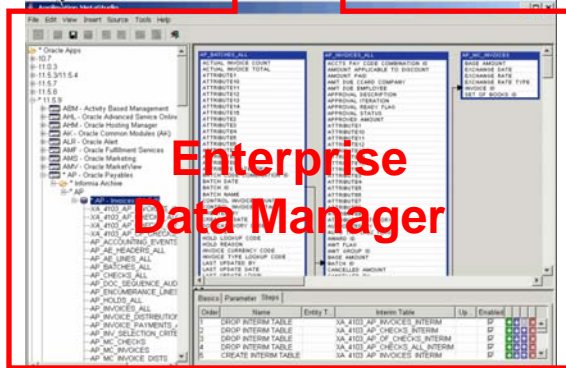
Applix Iron MetaStudio

File Edit View Insert Source Tools Help

* Oracle Apps
10.7
11.0.3
11.5.3/11.5.4
11.5.7
11.5.8
11.5.9
ABM - Activity Based Management
AHL - Oracle Advanced Service Online
AHM - Oracle Hosting Manager
AK - Oracle Common Modules (AK)
ALR - Oracle Alert
AMF - Oracle Fulfillment Services
AMS - Oracle Marketing
AMV - Oracle MarketView
* AP - Oracle Payables
* Informia Archive
* AP
* AP - Invoices
XA_4103_AP_
XA_4103_AP_CHECK
XA_4103_AP_
XA_4103_AP_CHECKS
AP_ACCOUNTING_EVENTS
AP_AE_HEADERS_ALL
AP_AE_LINES_ALL
AP_BATCHES_ALL
AP_CHECKS_ALL
AP_DOC_SEQUENCE_AUD
AP_ENCUMBRANCE_LINES
AP_HOLDS_ALL
AP_INVOICES_ALL
AP_INVOICE_DISTRIBUTIO
AP_INVOICE_PAYMENTS_
AP_SELECTION_CRITE
AP_MC_CHECKS
AP_MC_INVOICES
AP_MC_INVOICE_DISTS

AP_BATCHES_ALL
ACTUAL INVOICE COUNT
ACTUAL INVOICE TOTAL
ATTRIBUTE1
ATTRIBUTE10
ATTRIBUTE11
ATTRIBUTE12
ATTRIBUTE13
ATTRIBUTE14
ATTRIBUTE15
ATTRIBUTE2
ATTRIBUTE3
ATTRIBUTE4
ATTRIBUTE5
ATTRIBUTE6
ATTRIBUTE7
ATTRIBUTE8
ATTRIBUTE9
BATCH DATE
BATCH ID
BATCH NAME
CONTROL INVOICE COUNT
CONTROL INVOICE TOTAL
CREATED BY
CREATION DATE
DOC CATEGORY CODE
HOLD LOOKUP CODE
HOLD REASON
INVOICE CURRENCY CODE
INVOICE TYPE LOOKUP CODE
LAST UPDATED BY
LAST UPDATE DATE
LAST UPDATE LOGIN

AP_INVOICES_ALL
ACCTS PAY CODE COMBINATION ID
AMOUNT APPLICABLE TO DISCOUNT
AMOUNT PAID
AMT DUE CCARD COMPANY
AMT DUE EMPLOYEE
APPROVAL DESCRIPTION
APPROVAL ITERATION
APPROVAL READY FLAG
APPROVAL STATUS
APPROVED AMOUNT
ATTRIBUTE1
ATTRIBUTE10
ATTRIBUTE11
ATTRIBUTE12
ATTRIBUTE13
ATTRIBUTE14
ATTRIBUTE15
ATTRIBUTE2
ATTRIBUTE3
ATTRIBUTE4
ATTRIBUTE5
ATTRIBUTE6
ATTRIBUTE7
ATTRIBUTE8
ATTRIBUTE9
AWARD ID
AWT FLAG
AWT GROUP ID
BASE AMOUNT
BATCH ID
CANCELLED AMOUNT

AP_MC_INVOICES
BASE AMOUNT
EXCHANGE DATE
EXCHANGE RATE
EXCHANGE RATE TYPE
INVOICE ID
SET OF BOOKS ID

Enterprise
Data Manager

Basics Parameter Steps

| Order | Name | Entity T.. | Interim Table | Up.. | Enabled |
|---|---|---|---|---|---|
| 1 | DROP INTERIM TABLE | | XA_4103_AP_INVOICES_INTERIM | | ☑ |
| 2 | DROP INTERIM TABLE | | XA_4103_AP_CHECKS_INTERIM | | ☑ |
| 3 | DROP INTERIM TABLE | | XA_4103_AP_OF_CHECKS_INTERIM | | ☑ |
| 4 | DROP INTERIM TABLE | | XA_4103_AP_CHECKS_ALL_INTERIM | | ☑ |
| 5 | CREATE INTERIM TABLE | | XA_4103_AP_INVOICES_INTERIM | | ☑ |